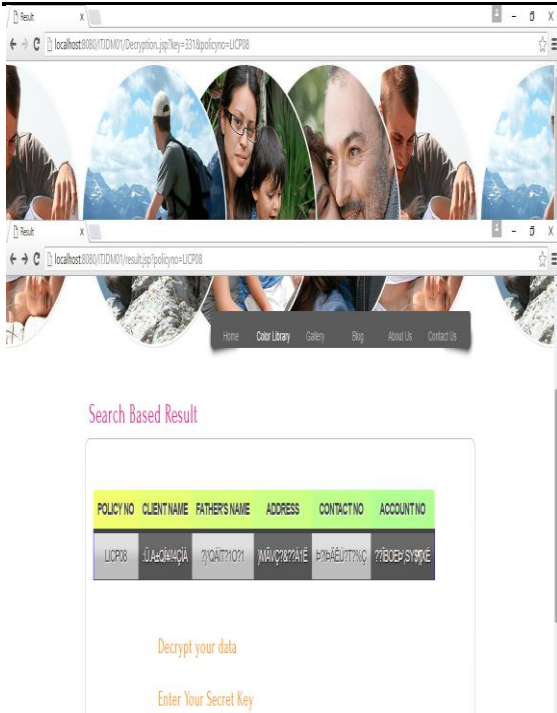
Result
localhost:8080/ITJDM01/Decryption.jsp?key=331&policyno=LICP08

Result
localhost:8080/ITJDM01/result.jsp?policyno=LICP08

Home Color Library Gallery Blog About Us Contact Us

Search Based Result

| POLICY NO | CLIENT NAME | FATHER'S NAME | ADDRESS | CONTACT NO | ACCOUNT NO |
|---|---|---|---|---|---|
| LICP08 | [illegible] | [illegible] | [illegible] | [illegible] | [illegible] |

Decrypt your data

Enter Your Secret Key